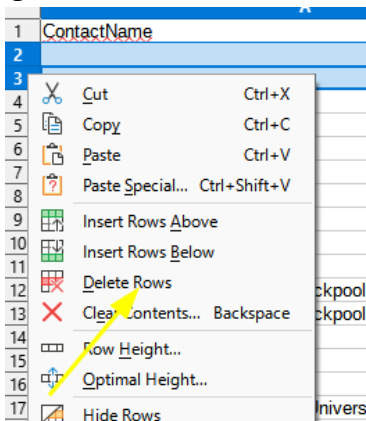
A
1 ContactName
2
3
4
5
6
7
8
9
10
11
12
13
14
15
16
17

Cut Ctrl+X
Copy Ctrl+C
Paste Ctrl+V
Paste Special... Ctrl+Shift+V
Insert Rows Above
Insert Rows Below
Delete Rows
Clear Contents... Backspace
Row Height...
Optimal Height...
Hide Rows

ckpool
ckpool
Univers